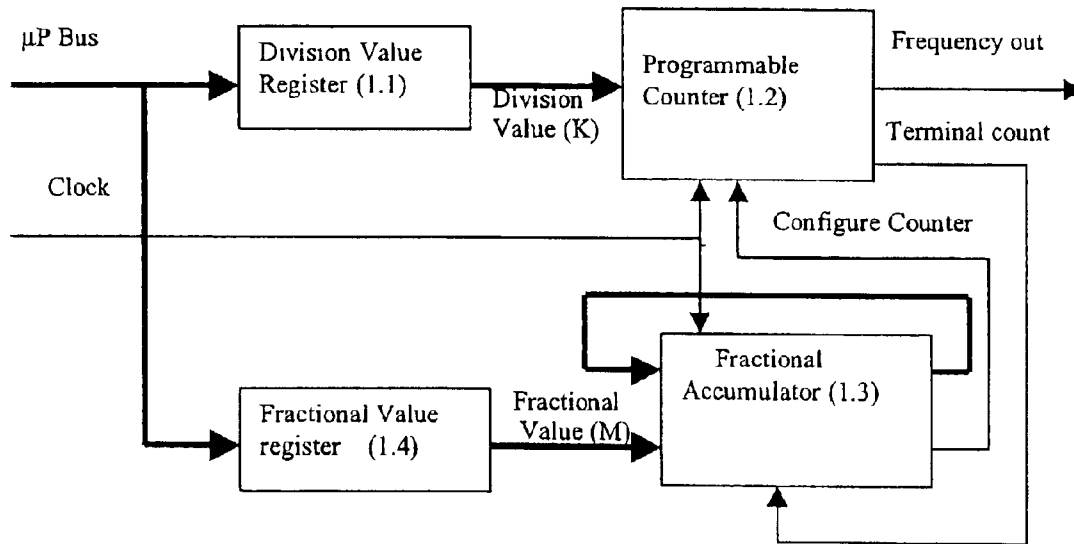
μP Bus

Division Value Register (1.1)

Division Value (K)

Programmable Counter (1.2)

Frequency out

Terminal count

Clock

Configure Counter

Fractional Accumulator (1.3)

Fractional Value register (1.4)

Fractional Value (M)